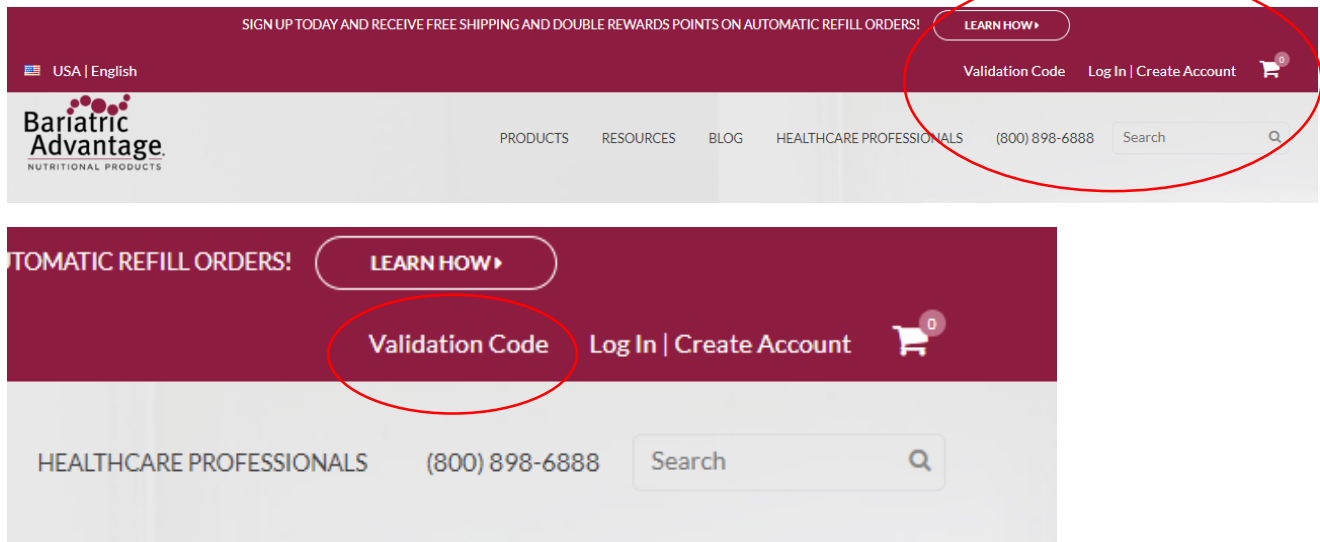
SIGN UP TODAY AND RECEIVE FREE SHIPPING AND DOUBLE REWARDS POINTS ON AUTOMATIC REFILL ORDERS! LEARN HOW ▸

USA | English

Validation Code Log In | Create Account 0

Bariatric Advantage®
NUTRITIONAL PRODUCTS

PRODUCTS RESOURCES BLOG HEALTHCARE PROFESSIONALS (800) 898-6888 Search

TOMATIC REFILL ORDERS! LEARN HOW ▸

Validation Code Log In | Create Account 0

HEALTHCARE PROFESSIONALS (800) 898-6888 Search